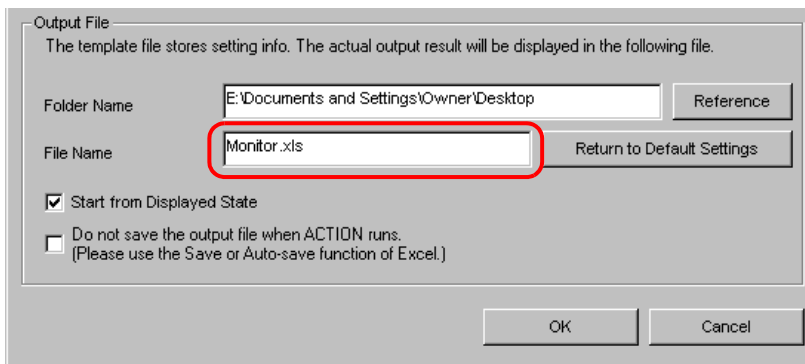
Output File
The template file stores setting info. The actual output result will be displayed in the following file.

Folder Name E:\Documents and Settings\Owner\Desktop Reference

File Name Monitor.xls Return to Default Settings

☑ Start from Displayed State

☐ Do not save the output file when ACTION runs.
(Please use the Save or Auto-save function of Excel.)

OK Cancel